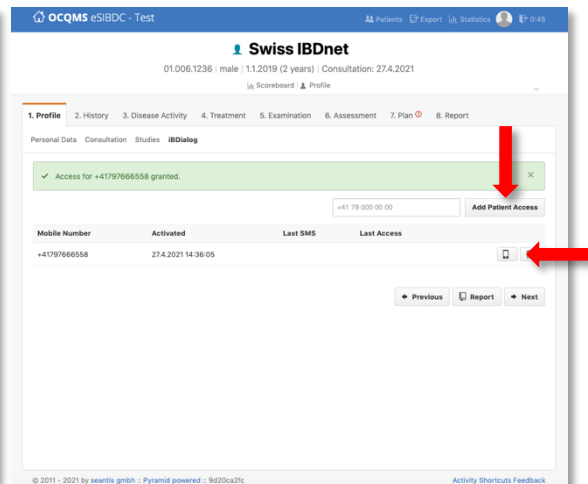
OCQMS eSIBDC - Test

Patients Export Statistics 0:45

Swiss IBDnet

01.006.1236 | male | 1.1.2019 (2 years) | Consultation: 27.4.2021

Scoreboard | Profile

1. Profile 2. History 3. Disease Activity 4. Treatment 5. Examination 6. Assessment 7. Plan 8. Report

Personal Data Consultation Studies IBDialog

✓ Access for +41797666558 granted. ×

+41 79 000 00 00 Add Patient Access

| Mobile Number | Activated | Last SMS | Last Access |
|---|---|---|---|
| +41797666558 | 27.4.2021 14:36:05 | | |

Previous Report Next

© 2011 - 2021 by seantis gmbh :: Pyramid powered :: 9d20ca2fc

Activity Shortcuts Feedback